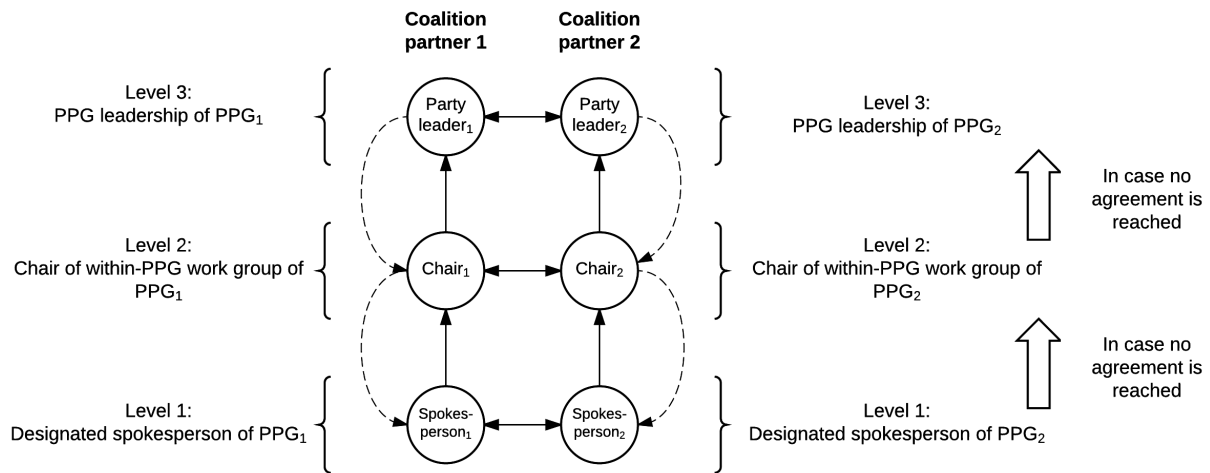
Coalition partner 1

Coalition partner 2

Level 3:
PPG leadership of $PPG_1$

Party leader$_1$

Party leader$_2$

Level 3:
PPG leadership of $PPG_2$

In case no agreement is reached

Level 2:
Chair of within-PPG work group of $PPG_1$

Chair$_1$

Chair$_2$

Level 2:
Chair of within-PPG work group of $PPG_2$

In case no agreement is reached

Level 1:
Designated spokesperson of $PPG_1$

Spokes-person$_1$

Spokes-person$_2$

Level 1:
Designated spokesperson of $PPG_2$